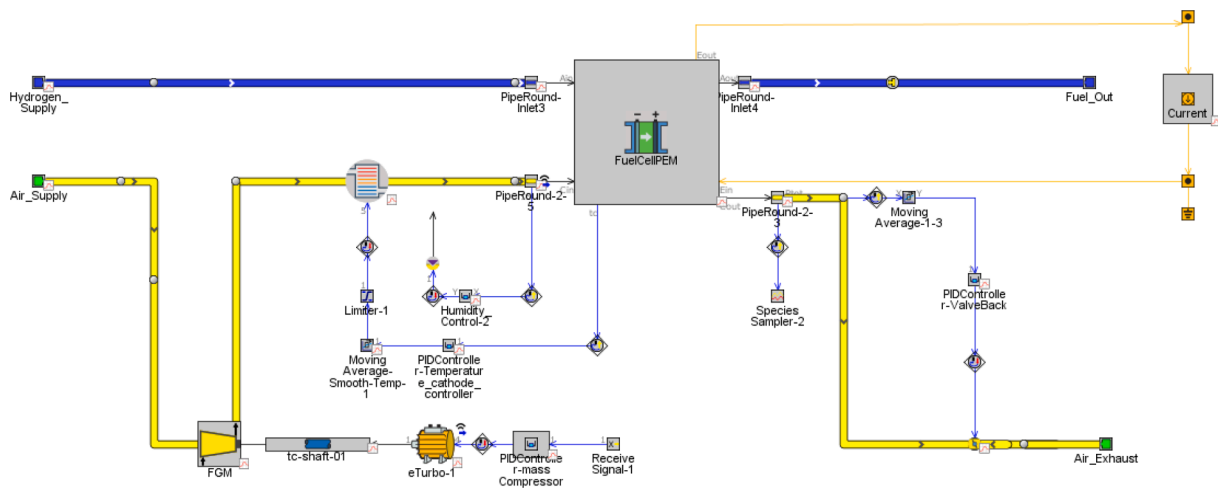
Fout

Hydrogen_Supply

PipeRound-Inlet3

PipeRound-Inlet4

Fuel_Out

Current

FuelCellPEM

Air_Supply

PipeRound-2-5

Ein

Eout

PipeRound-2-3

Moving Average-1-3

tc

Limiter-1

Humidity Control-2

Species Sampler-2

PIDController-ValveBack

Moving Average-Smooth-Temp-1

PIDController-Temperature_cathode_controller

FGM

tc-shaft-01

eTurbo-1

PIDController-mass Compressor

Receive Signal-1

Air_Exhaust